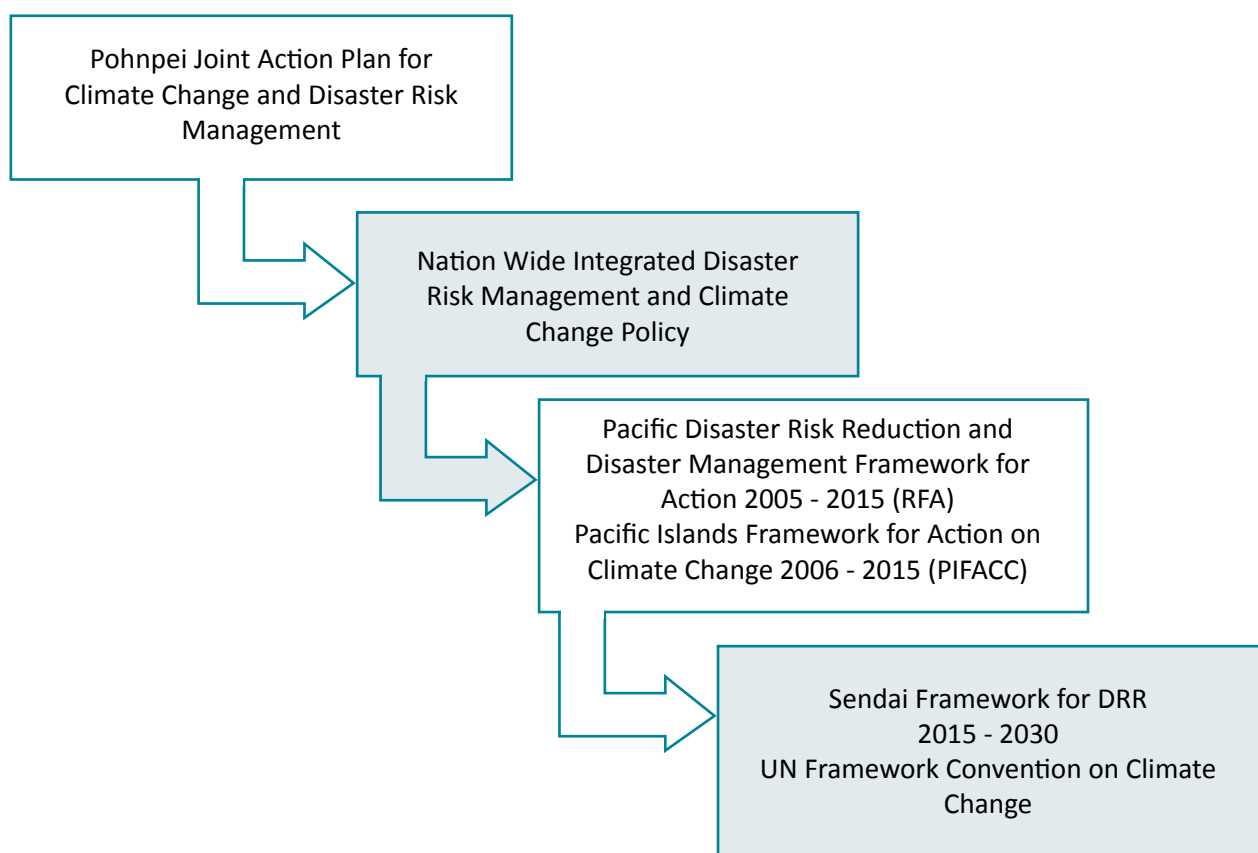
Pohnpei Joint Action Plan for Climate Change and Disaster Risk Management

Nation Wide Integrated Disaster Risk Management and Climate Change Policy

Pacific Disaster Risk Reduction and Disaster Management Framework for Action 2005 - 2015 (RFA)
Pacific Islands Framework for Action on Climate Change 2006 - 2015 (PIFACC)

Sendai Framework for DRR
2015 - 2030
UN Framework Convention on Climate Change